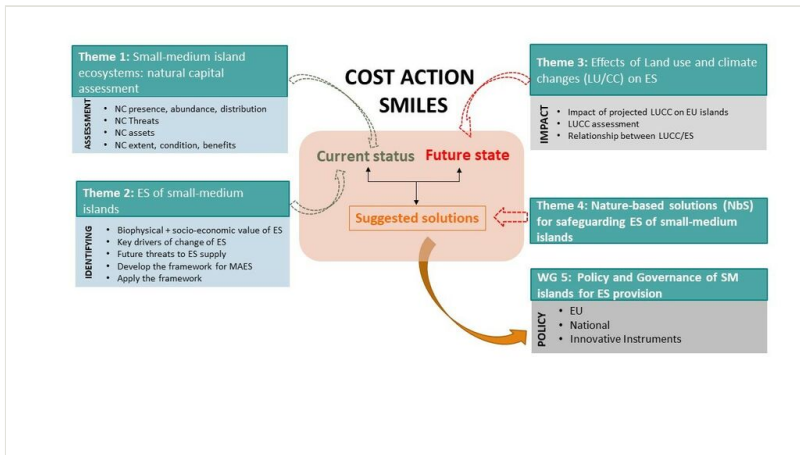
Theme 1: Small-medium island ecosystems: natural capital assessment

ASSESSMENT
- NC presence, abundance, distribution
- NC Threats
- NC assets
- NC extent, condition, benefits

COST ACTION SMILES

Theme 3: Effects of Land use and climate changes (LU/CC) on ES

IMPACT
- Impact of projected LUCC on EU islands
- LUCC assessment
- Relationship between LUCC/ES

Current status

Future state

Suggested solutions

Theme 2: ES of small-medium islands

IDENTIFYING
- Biophysical + socio-economic value of ES
- Key drivers of change of ES
- Future threats to ES supply
- Develop the framework for MAES
- Apply the framework

Theme 4: Nature-based solutions (NbS) for safeguarding ES of small-medium islands

WG 5: Policy and Governance of SM islands for ES provision

POLICY
- EU
- National
- Innovative Instruments